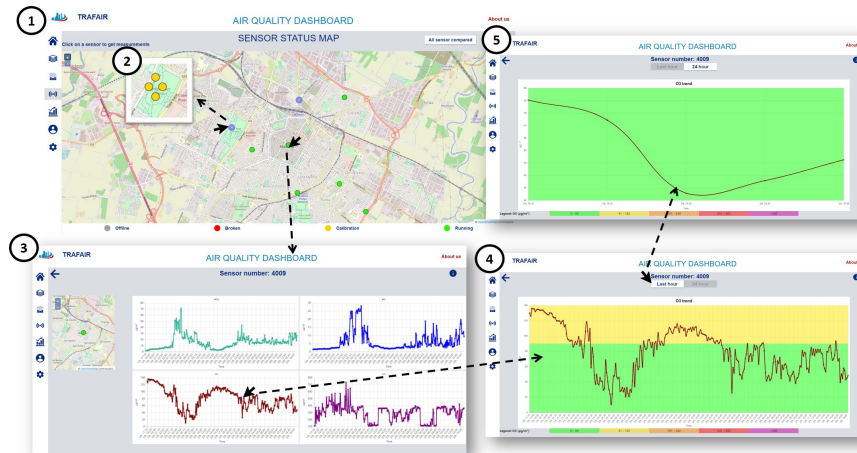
1

TRAFAIR

AIR QUALITY DASHBOARD

About us

Click on a sensor to get measurements

SENSOR STATUS MAP

All sensor compared

2

Offline

Broken

Calibration

Running

5

TRAFAIR

AIR QUALITY DASHBOARD

About us

Sensor number: 4009

Last hour

24 hour

O3 trend

Legend: O3 (µg/m³)

3

TRAFAIR

AIR QUALITY DASHBOARD

About us

Sensor number: 4009

4

TRAFAIR

AIR QUALITY DASHBOARD

Sensor number: 4009

Last hour

24 hour

O3 trend

Legend: O3 (µg/m³)